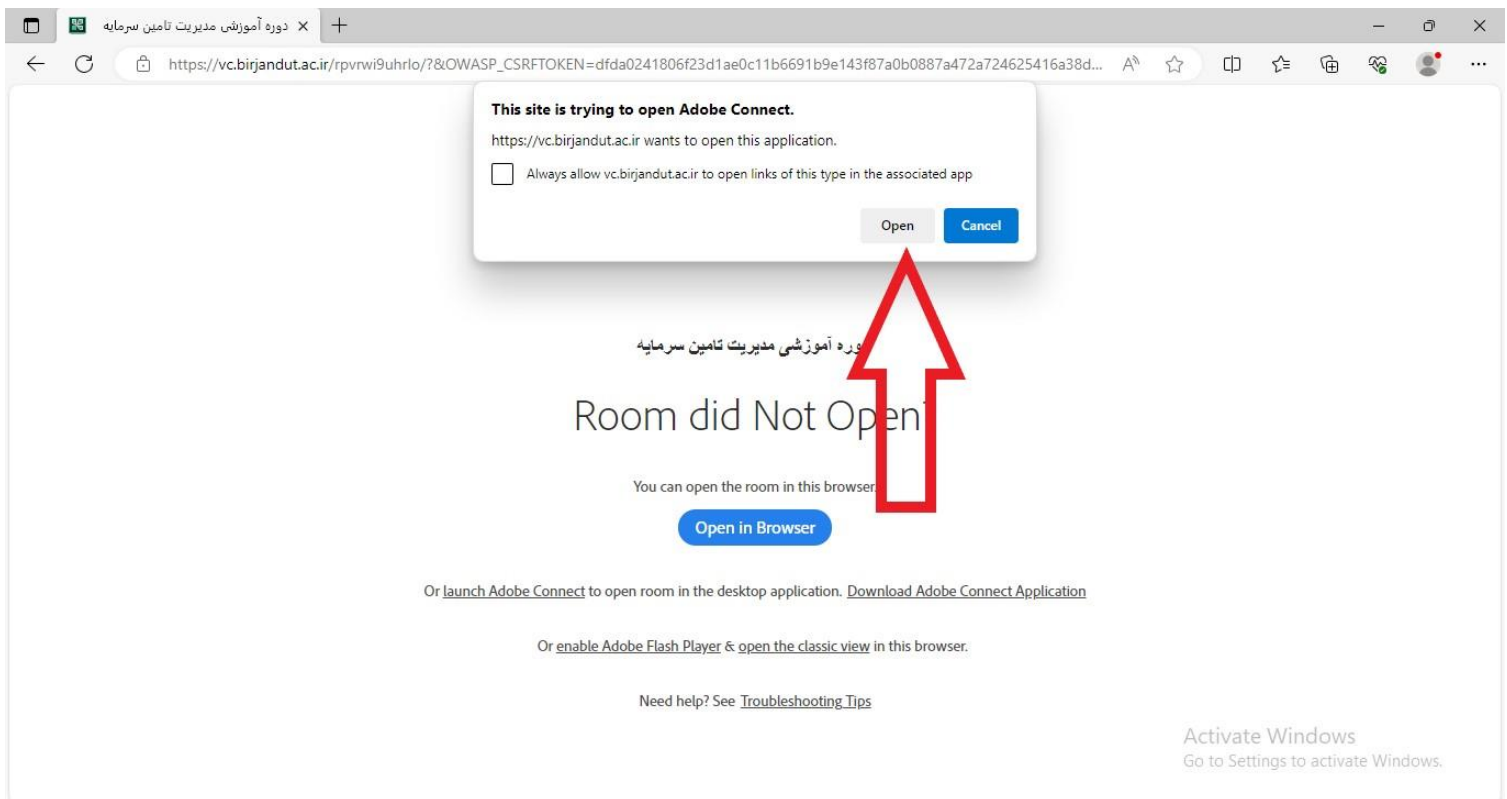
دوره آموزشی مدیریت تامین سرمایه

https://vc.birjandut.ac.ir/rpvrwi9uhrlo/?&OWASP_CSRFTOKEN=dfda0241806f23d1ae0c11b6691b9e143f87a0b0887a472a724625416a38d...

This site is trying to open Adobe Connect.

https://vc.birjandut.ac.ir wants to open this application.

Always allow vc.birjandut.ac.ir to open links of this type in the associated app

Open

Cancel

وره آموزشی مدیریت تامین سرمایه

Room did Not Open

You can open the room in this browser.

Open in Browser

Or launch Adobe Connect to open room in the desktop application. Download Adobe Connect Application

Or enable Adobe Flash Player & open the classic view in this browser.

Need help? See Troubleshooting Tips

Activate Windows
Go to Settings to activate Windows.